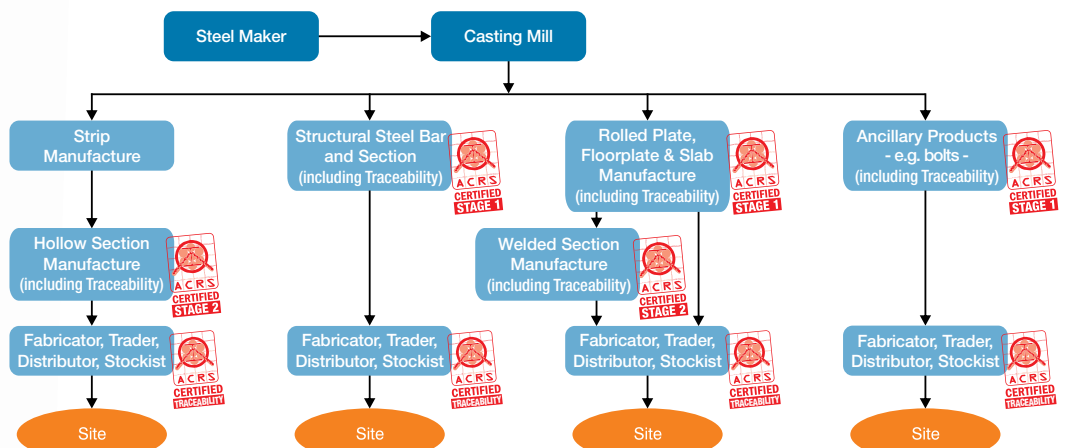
Steel Maker

Casting Mill

Strip Manufacture

Hollow Section Manufacture (including Traceability)

ACRS CERTIFIED STAGE 2

Fabricator, Trader, Distributor, Stockist

ACRS CERTIFIED TRACEABILITY

Site

Structural Steel Bar and Section (including Traceability)

ACRS CERTIFIED STAGE 1

Fabricator, Trader, Distributor, Stockist

ACRS CERTIFIED TRACEABILITY

Site

Rolled Plate, Floorplate & Slab Manufacture (including Traceability)

ACRS CERTIFIED STAGE 1

Welded Section Manufacture (including Traceability)

ACRS CERTIFIED STAGE 2

Fabricator, Trader, Distributor, Stockist

ACRS CERTIFIED TRACEABILITY

Site

Ancillary Products - e.g. bolts - (including Traceability)

ACRS CERTIFIED STAGE 1

Fabricator, Trader, Distributor, Stockist

ACRS CERTIFIED TRACEABILITY

Site